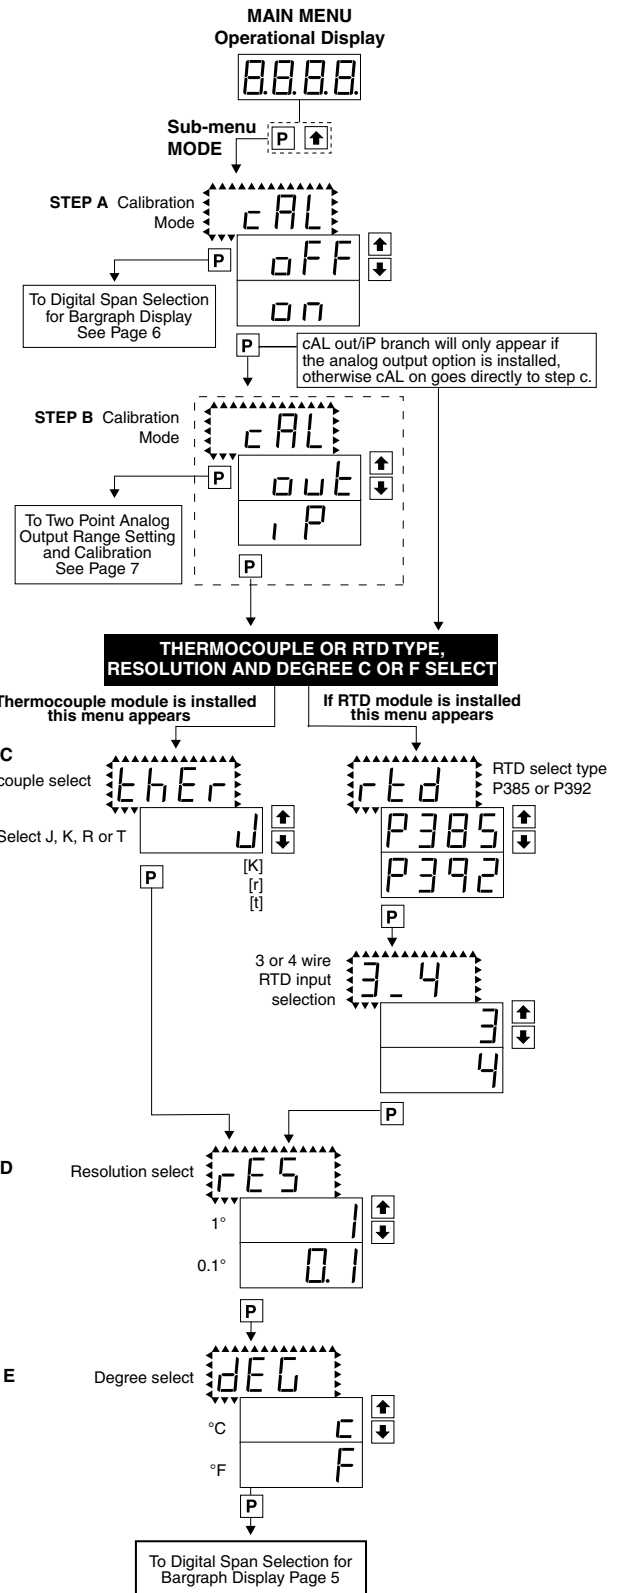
MAIN MENU
Operational Display

8.8.8.8.

Sub-menu MODE

P

STEP A Calibration Mode

cAL

oFF

on

P

To Digital Span Selection for Bargraph Display See Page 6

P

cAL out/iP branch will only appear if the analog output option is installed, otherwise cAL on goes directly to step c.

STEP B Calibration Mode

cAL

out

iP

P

To Two Point Analog Output Range Setting and Calibration See Page 7

P

THERMOCOUPLE OR RTD TYPE, RESOLUTION AND DEGREE C OR F SELECT

hermocouple module is installed this menu appears

If RTD module is installed this menu appears

C

couple select

thEr

Select J, K, R or T

J

[K]
[r]
[t]

P

rtd

RTD select type P385 or P392

P385

P392

P

3 or 4 wire RTD input selection

3_4

3

4

P

D

Resolution select

rES

1°

1

0.1°

0.1

P

E

Degree select

dEG

°C

c

°F

F

P

To Digital Span Selection for Bargraph Display Page 5